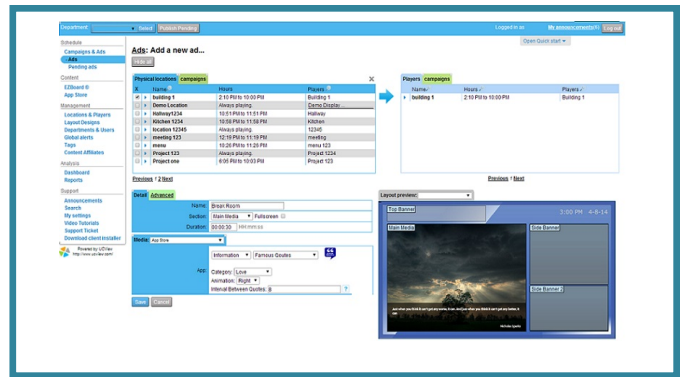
Department: Select Publish Pending

Logged in as My announcements (0) Log out

Schedule
Campaigns & Ads
Ads
Pending ads
Content
EZBoard ®
App Store
Management
Locations & Players
Layout Designs
Departments & Users
Global alerts
Tags
Content Affiliates
Analysis
Dashboard
Reports
Support
Announcements
Search
My settings
Video Tutorials
Support Ticket
Download client installer

Powered by UDSee
http://www.udsee.com

Ads: Add a new ad...

Open Quick start

View all

Physical locations campaigns

| X | | Name | Hours | Players |
|---|---|---|---|---|
| ✔ | ▸ | building 1 | 2:10 PM to 10:00 PM | Building 1 |
| | ▸ | Demo Location | Always playing | Demo Display |
| | ▸ | Hallway1234 | 10:51 PM to 11:51 PM | Hallway |
| | ▸ | Kitchen1234 | 10:58 PM to 11:58 PM | Kitchen |
| | ▸ | location 12345 | Always playing | 12345 |
| | ▸ | meeting 123 | 12:19 PM to 11:19 PM | meeting |
| | ▸ | menu | 10:26 PM to 11:26 PM | menu 123 |
| | ▸ | Project 123 | Always playing | Project 1234 |
| | ▸ | Project one | 6:05 PM to 10:03 PM | Project 123 |

Previous 1 2 Next

Players campaigns

| | Name | Hours | Players |
|---|---|---|---|
| ▸ | building 1 | 2:10 PM to 10:00 PM | Building 1 |

Previous 1 Next

Detail Advanced

Name: Break Room
Section: Main Media Fullscreen
Duration: 00:00:30 hh:mm:ss

Media: App Store

Information Famous Qoutes
App:
Category: Love
Animation: Right
Interval Between Quotes: 8

Save Cancel

Layout preview:

Top Banner
3:00 PM 4-8-14
Main Media
Side Banner
Side Banner 2